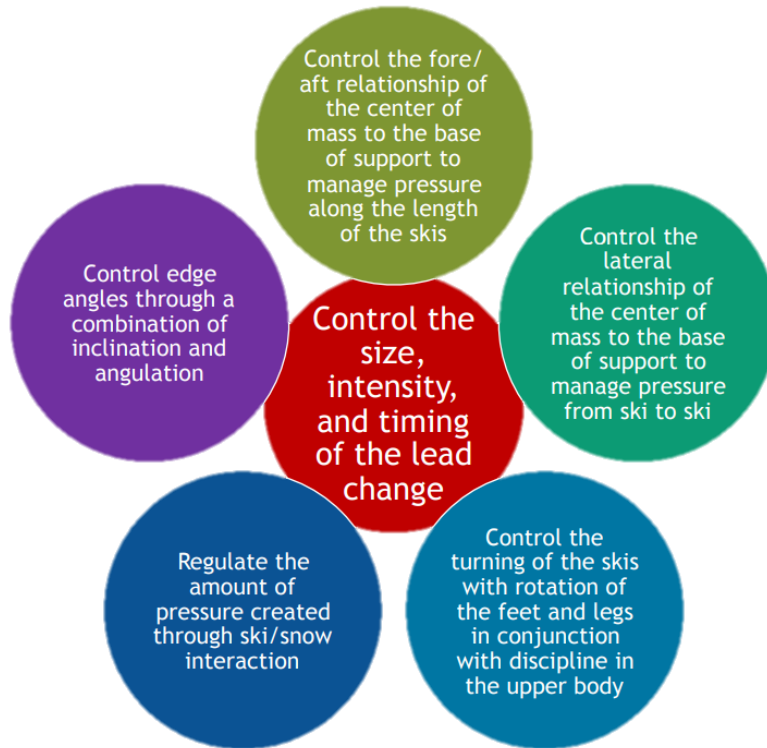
Control the fore/aft relationship of the center of mass to the base of support to manage pressure along the length of the skis

Control the lateral relationship of the center of mass to the base of support to manage pressure from ski to ski

Control the turning of the skis with rotation of the feet and legs in conjunction with discipline in the upper body

Regulate the amount of pressure created through ski/snow interaction

Control edge angles through a combination of inclination and angulation

Control the size, intensity, and timing of the lead change